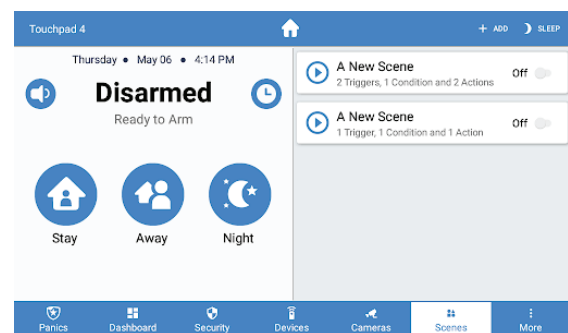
Touchpad 4

+ ADD SLEEP

Thursday • May 06 • 4:14 PM

Disarmed

Ready to Arm

Stay

Away

Night

A New Scene
2 Triggers, 1 Condition and 2 Actions
Off

A New Scene
1 Trigger, 1 Condition and 1 Action
Off

Panics Dashboard Security Devices Cameras Scenes More